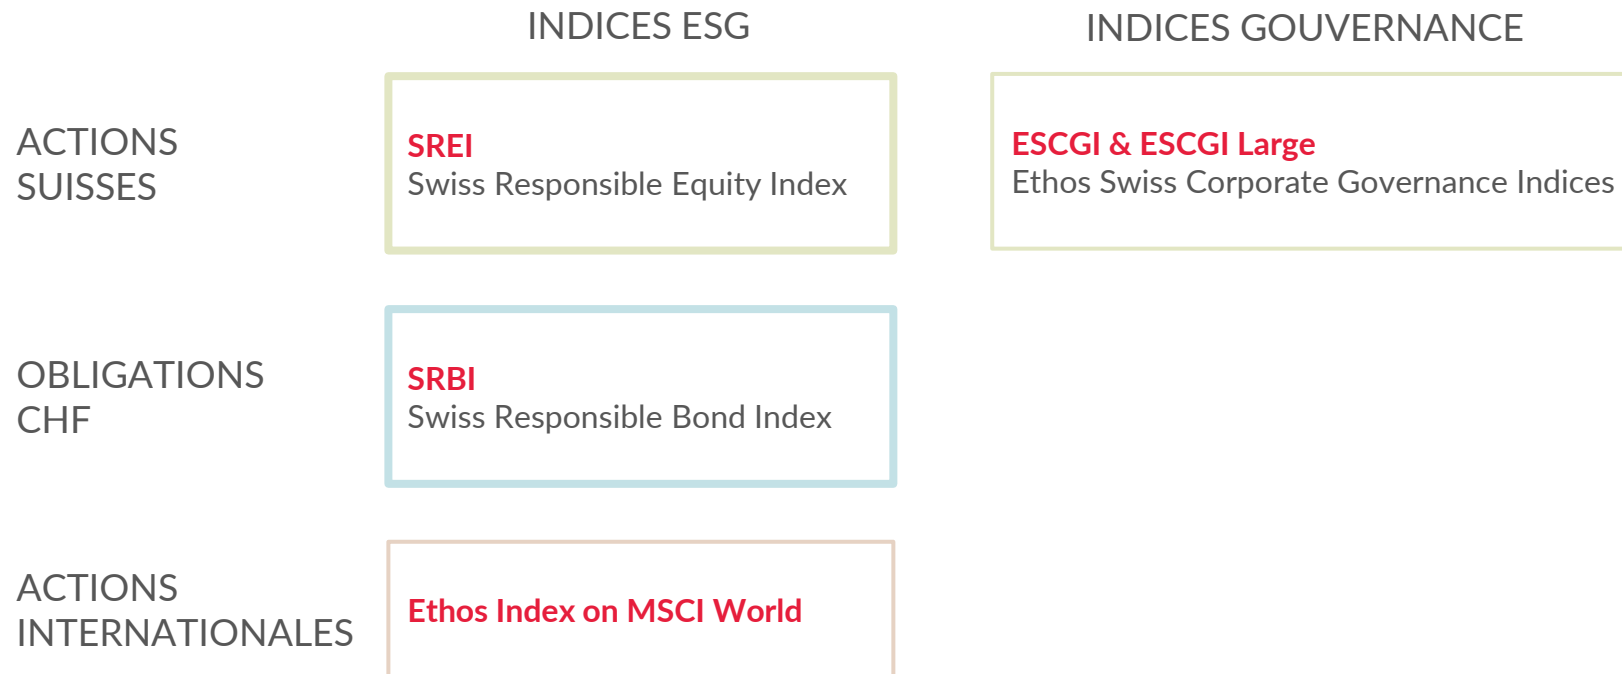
| | INDICES ESG | INDICES GOUVERNANCE |
|---|---|---|
| ACTIONS SUISSES | SREI<br>Swiss Responsible Equity Index | ESCGI & ESCGI Large<br>Ethos Swiss Corporate Governance Indices |
| OBLIGATIONS CHF | SRBI<br>Swiss Responsible Bond Index | |
| ACTIONS INTERNATIONALES | Ethos Index on MSCI World | |